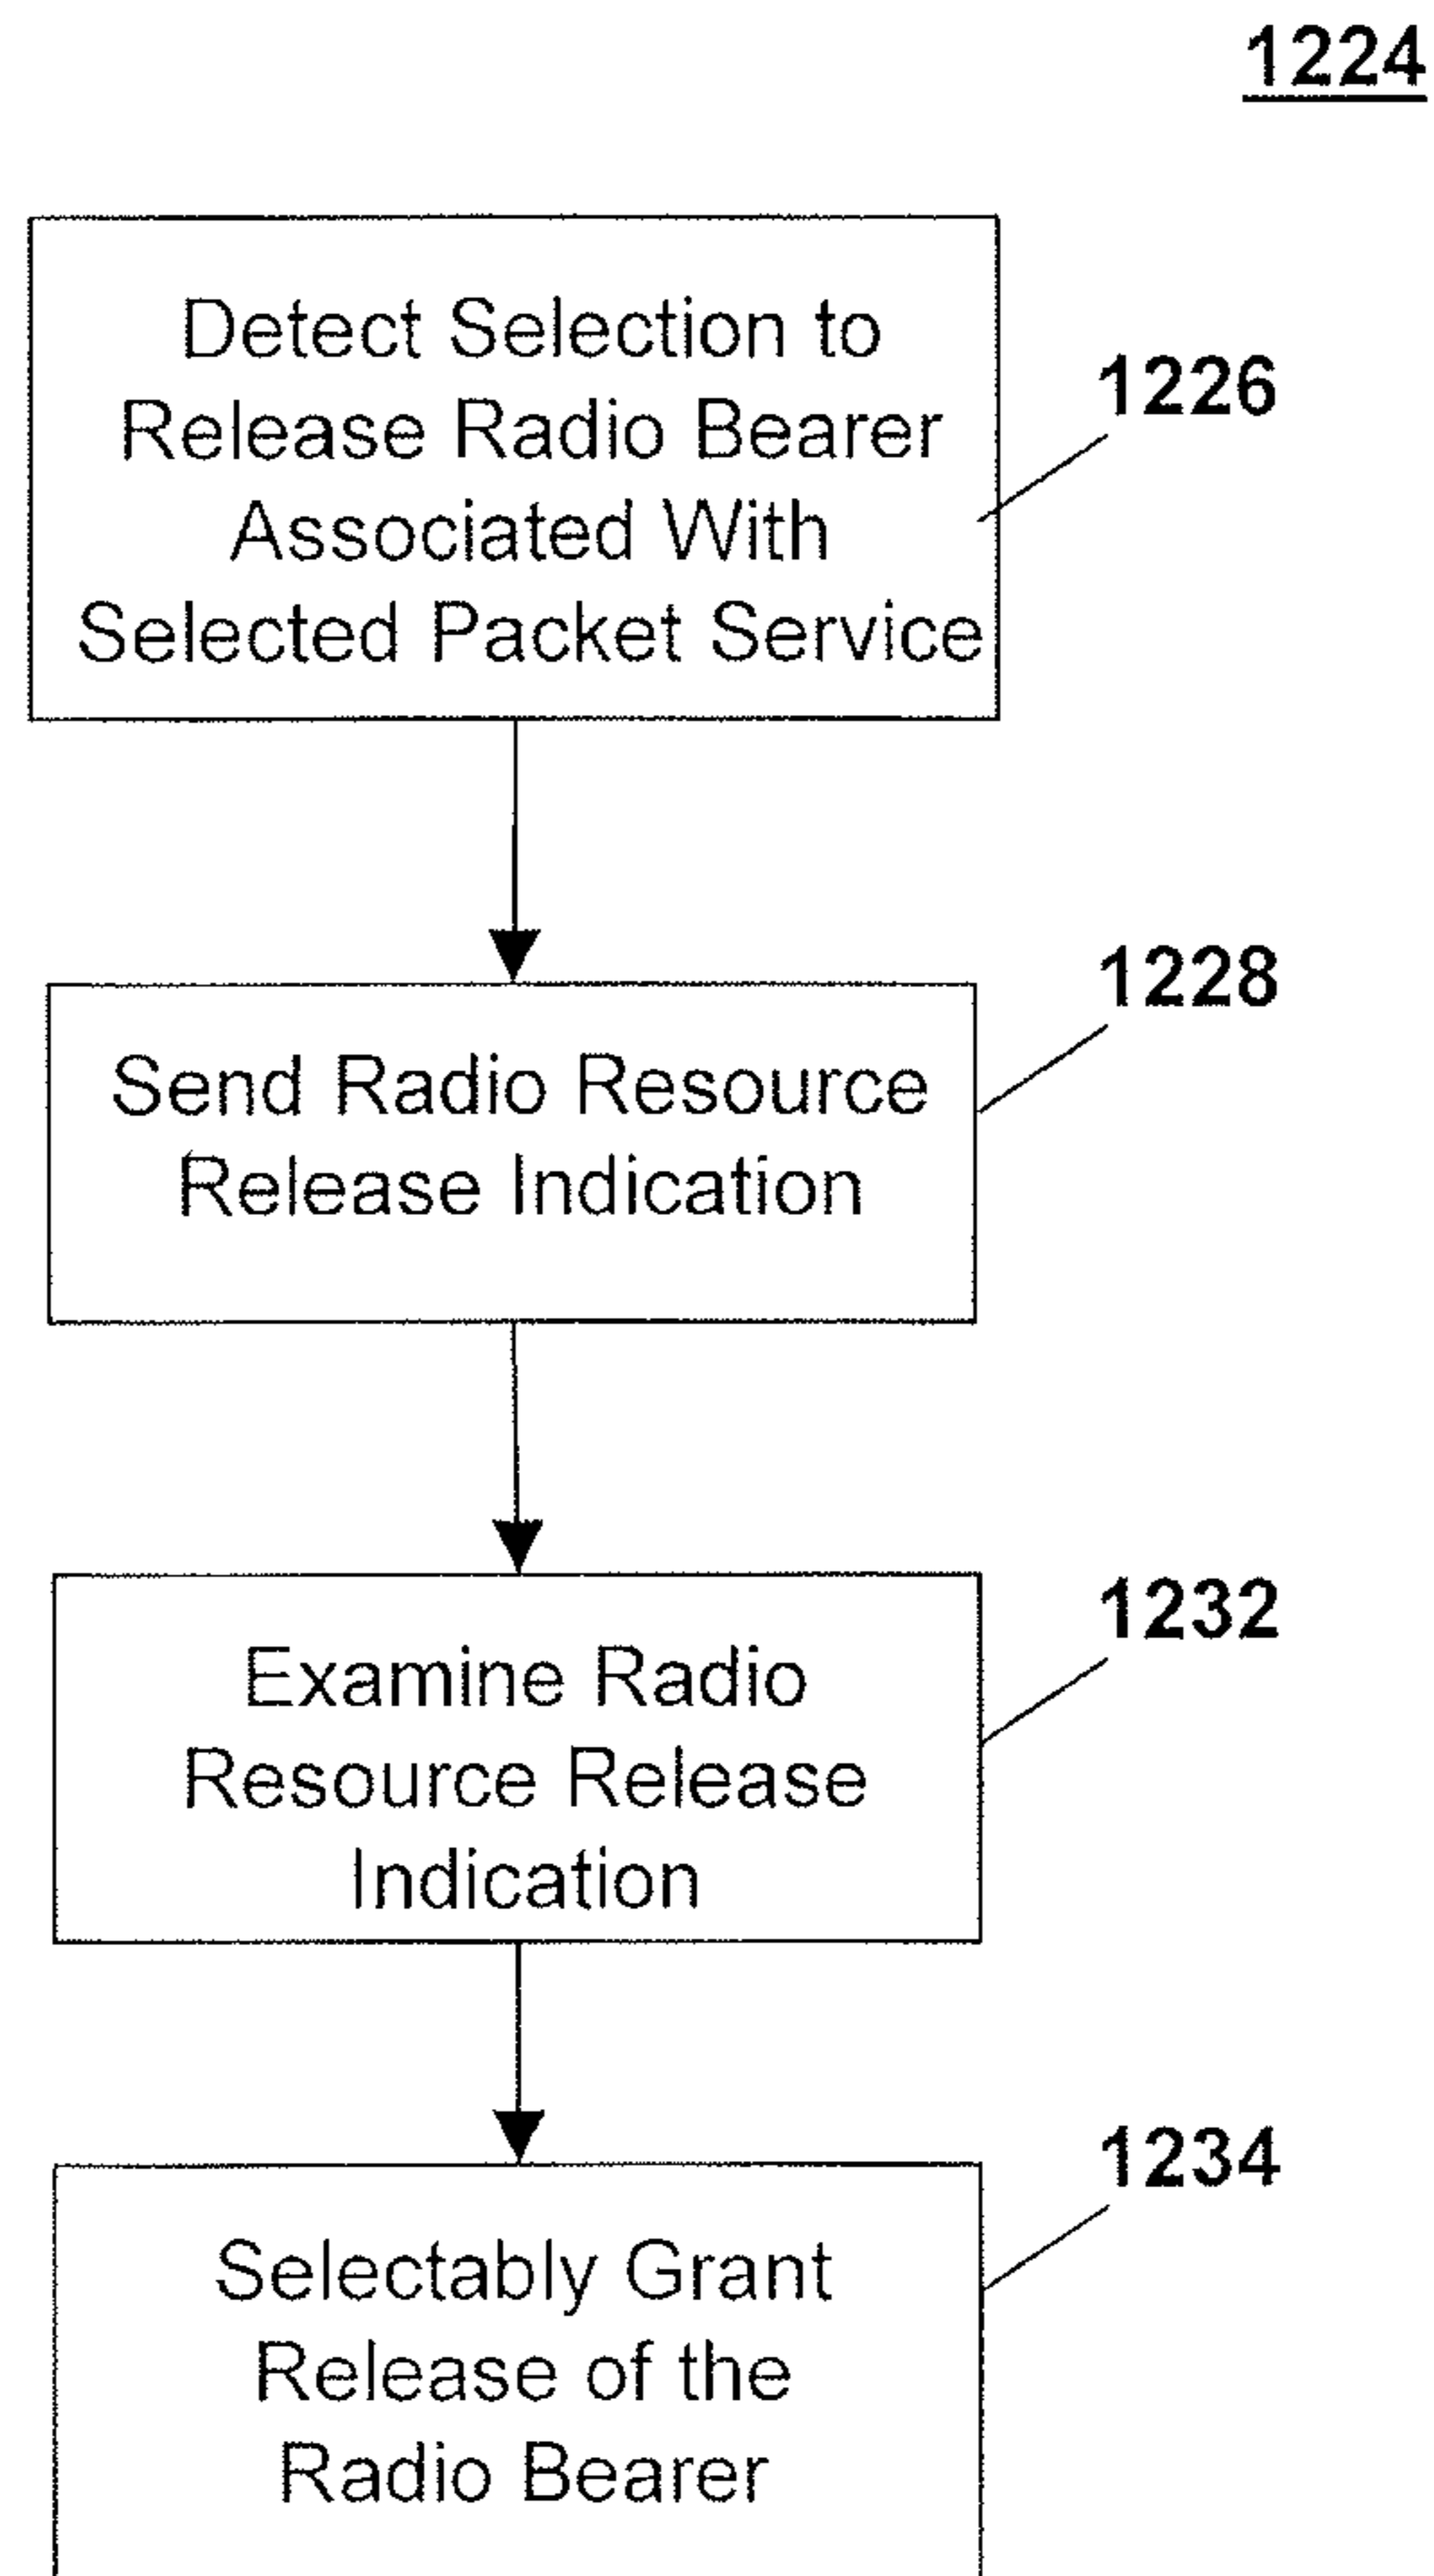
1224

Detect Selection to Release Radio Bearer Associated With Selected Packet Service

1226

1228

Send Radio Resource Release Indication

1232

Examine Radio Resource Release Indication

1234

Selectably Grant Release of the Radio Bearer